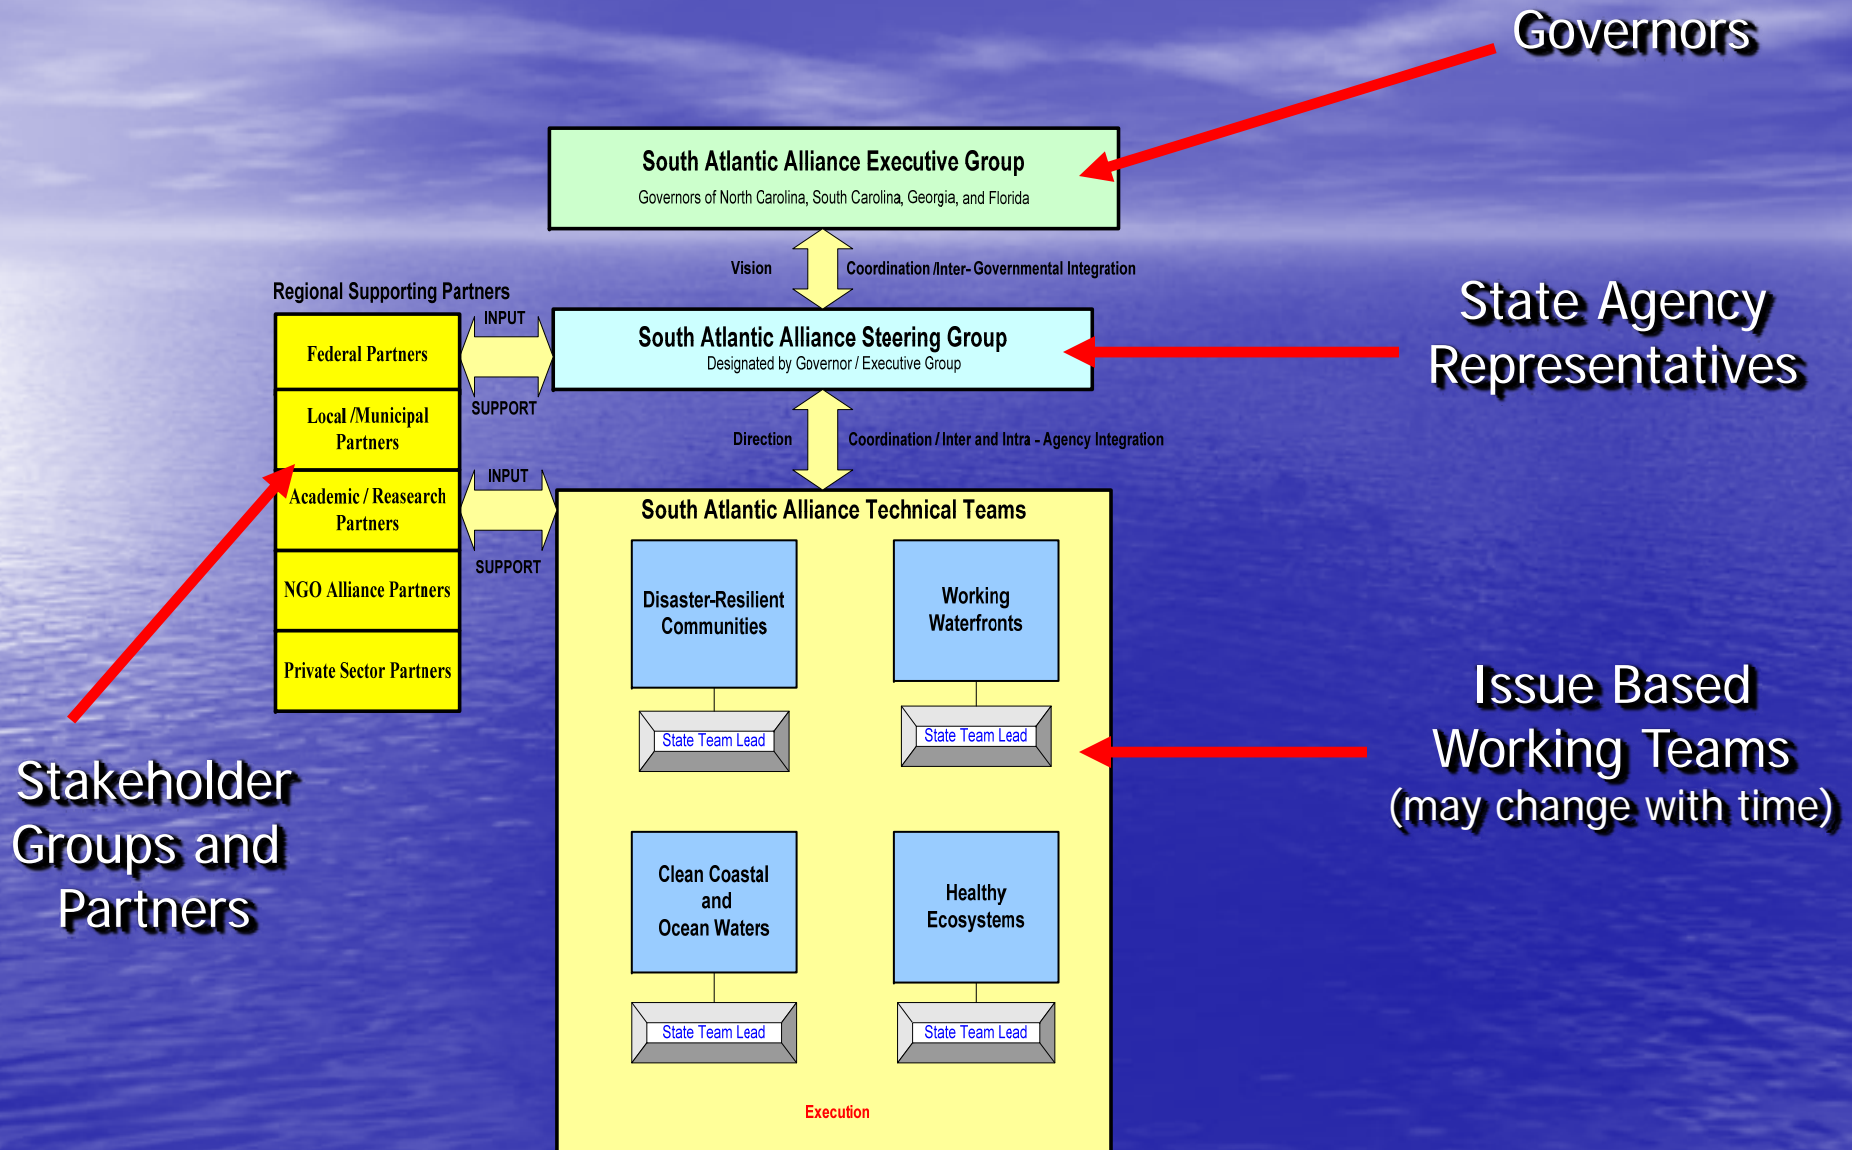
Governors

South Atlantic Alliance Executive Group
Governors of North Carolina, South Carolina, Georgia, and Florida

Vision

Coordination /Inter- Governmental Integration

State Agency Representatives

Regional Supporting Partners

INPUT

SUPPORT

South Atlantic Alliance Steering Group
Designated by Governor / Executive Group

Federal Partners

Local /Municipal Partners

Academic / Reasearch Partners

NGO Alliance Partners

Private Sector Partners

Direction

Coordination / Inter and Intra - Agency Integration

INPUT

SUPPORT

South Atlantic Alliance Technical Teams

Disaster-Resilient Communities

State Team Lead

Working Waterfronts

State Team Lead

Clean Coastal and Ocean Waters

State Team Lead

Healthy Ecosystems

State Team Lead

Execution

Issue Based Working Teams (may change with time)

Stakeholder Groups and Partners